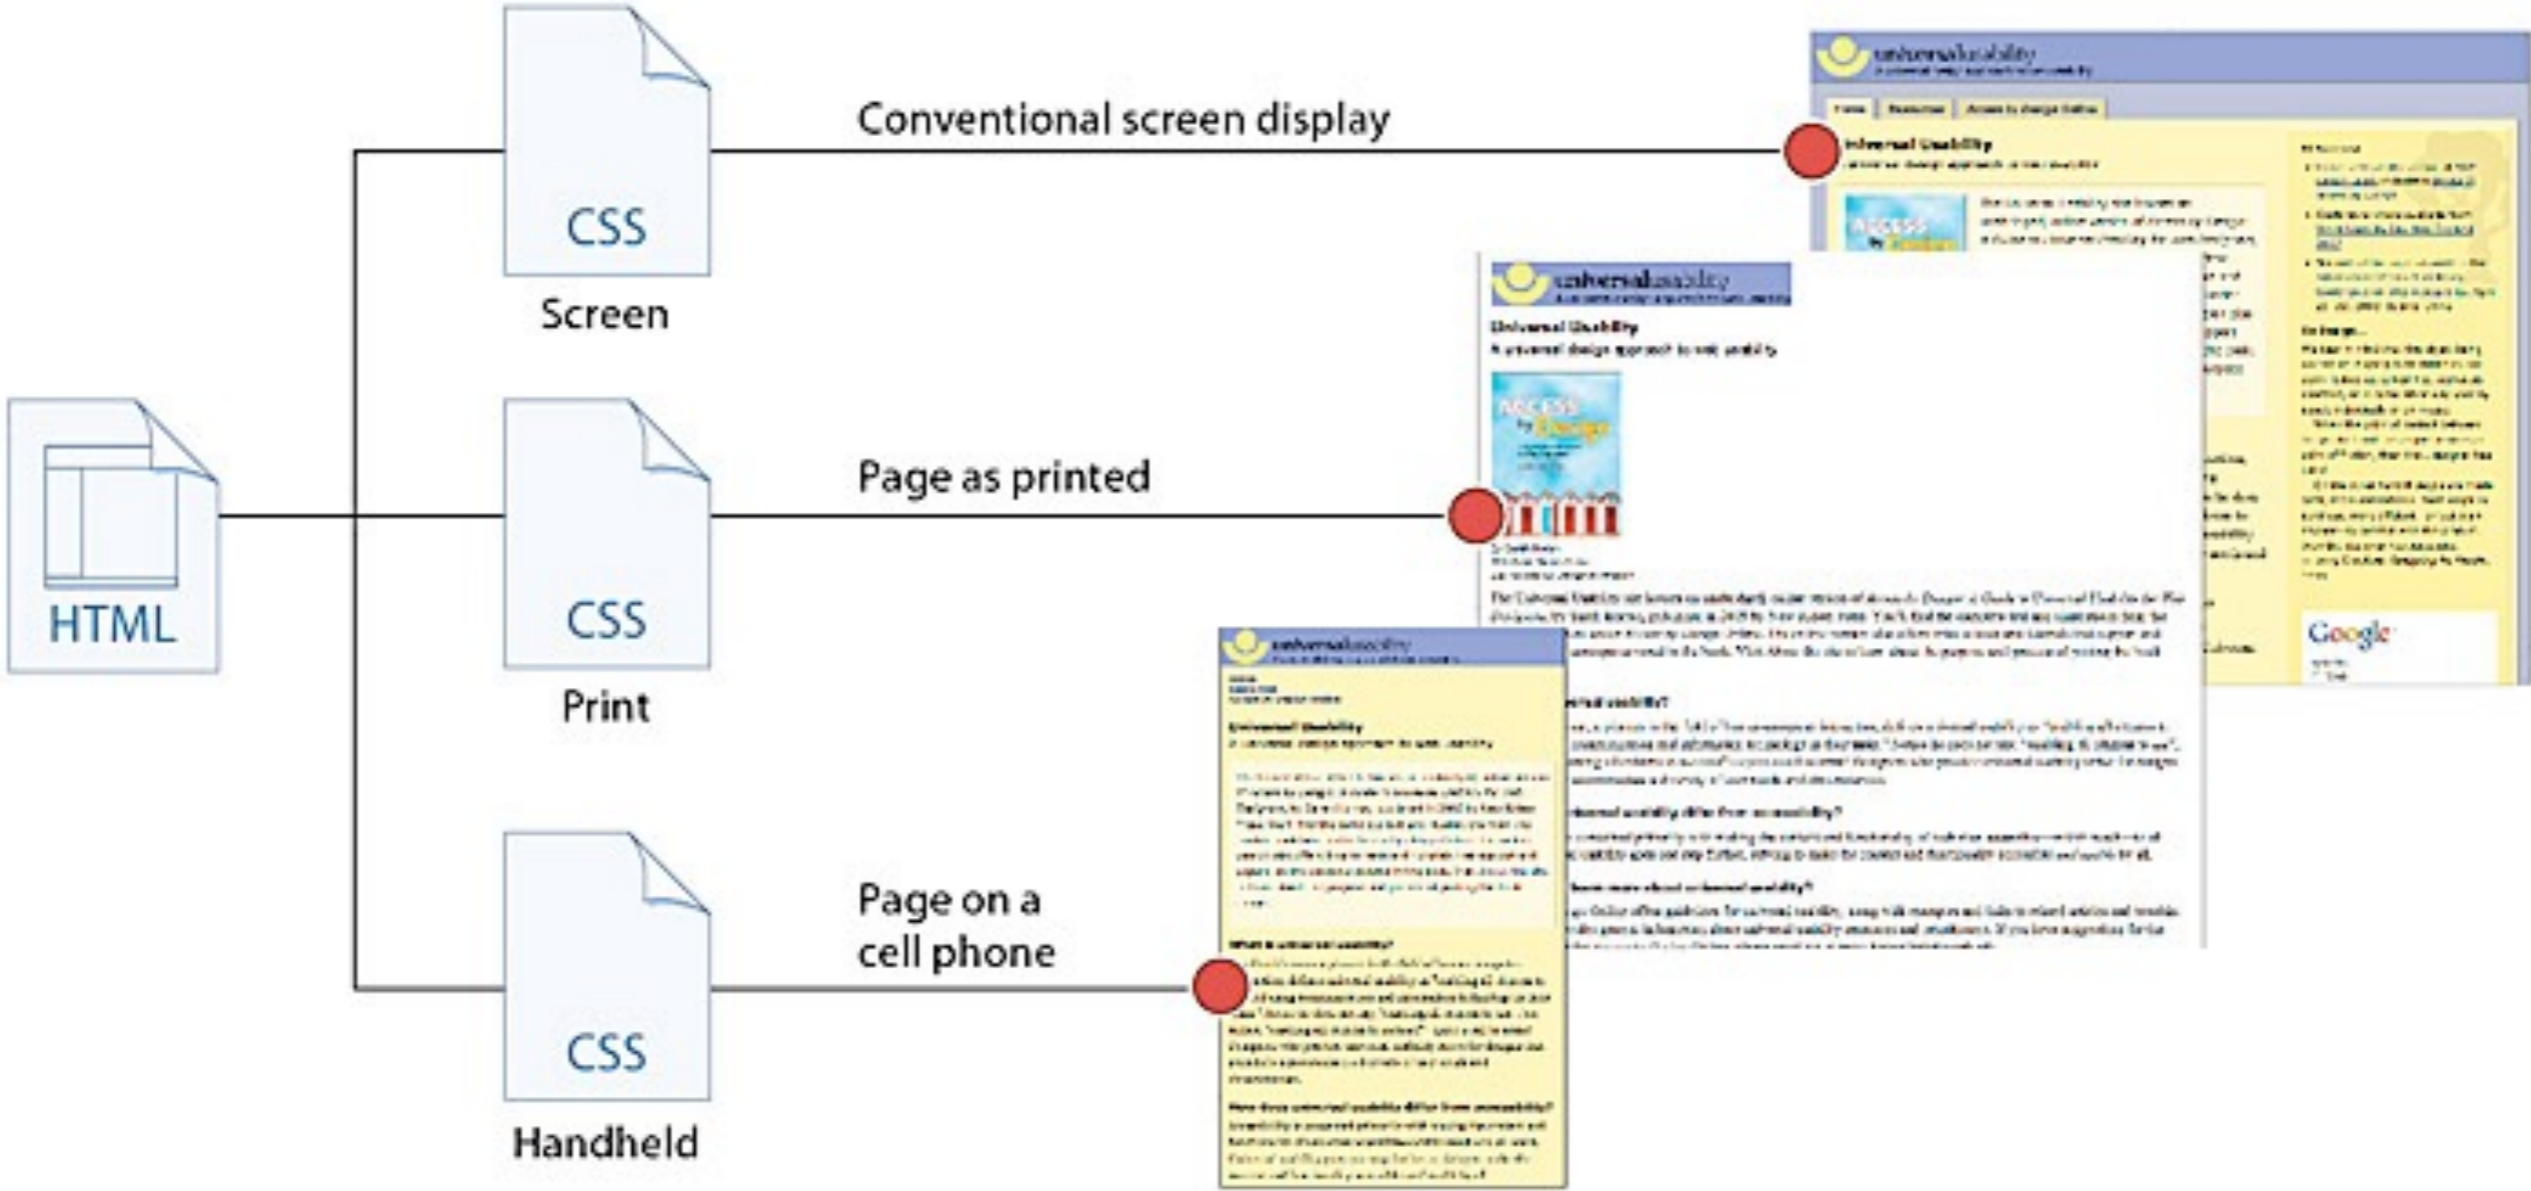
HTML

CSS
Screen

Conventional screen display

CSS
Print

Page as printed

CSS
Handheld

Page on a cell phone

universalusability

Universal Usability

universalusability

Universal Usability

universalusability

Universal Usability

Google

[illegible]